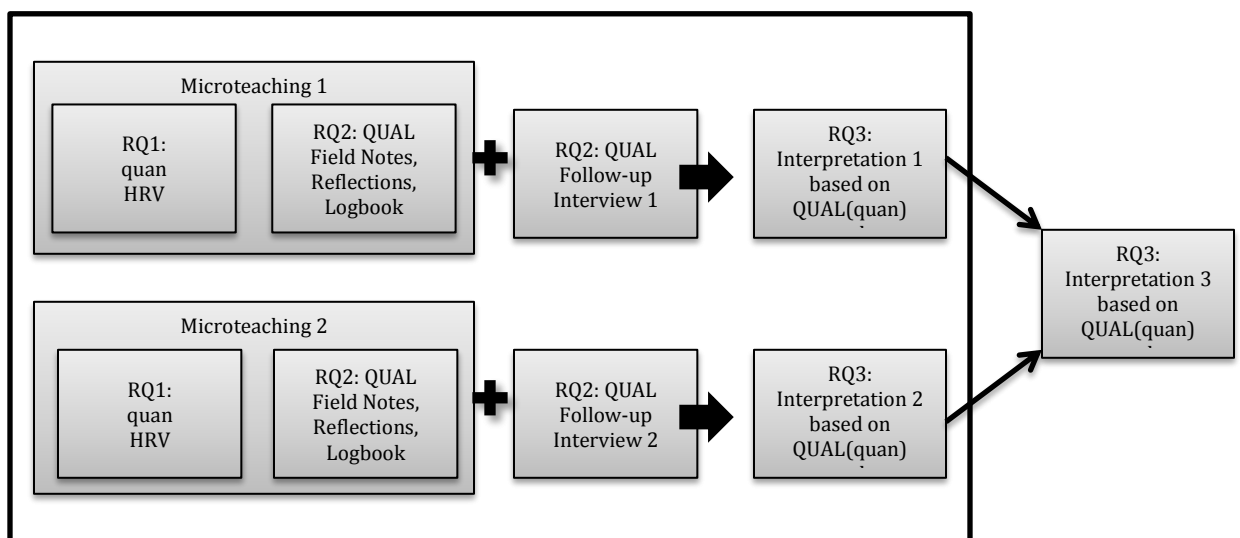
Microteaching 1

RQ1: quan HRV

RQ2: QUAL Field Notes, Reflections, Logbook

RQ2: QUAL Follow-up Interview 1

RQ3: Interpretation 1 based on QUAL(quan)

Microteaching 2

RQ1: quan HRV

RQ2: QUAL Field Notes, Reflections, Logbook

RQ2: QUAL Follow-up Interview 2

RQ3: Interpretation 2 based on QUAL(quan)

RQ3: Interpretation 3 based on QUAL(quan)